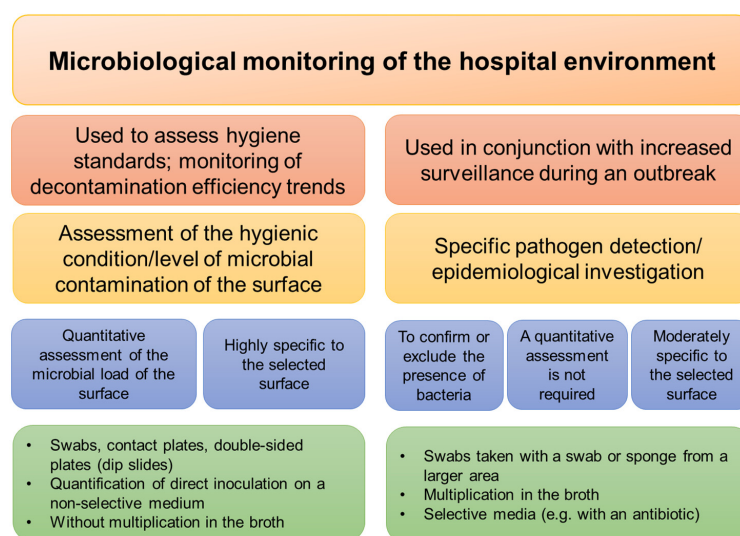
Microbiological monitoring of the hospital environment

Used to assess hygiene standards; monitoring of decontamination efficiency trends

Assessment of the hygienic condition/level of microbial contamination of the surface

Quantitative assessment of the microbial load of the surface

Highly specific to the selected surface

- Swabs, contact plates, double-sided plates (dip slides)
- Quantification of direct inoculation on a non-selective medium
- Without multiplication in the broth

Used in conjunction with increased surveillance during an outbreak

Specific pathogen detection/ epidemiological investigation

To confirm or exclude the presence of bacteria

A quantitative assessment is not required

Moderately specific to the selected surface

- Swabs taken with a swab or sponge from a larger area
- Multiplication in the broth
- Selective media (e.g. with an antibiotic)